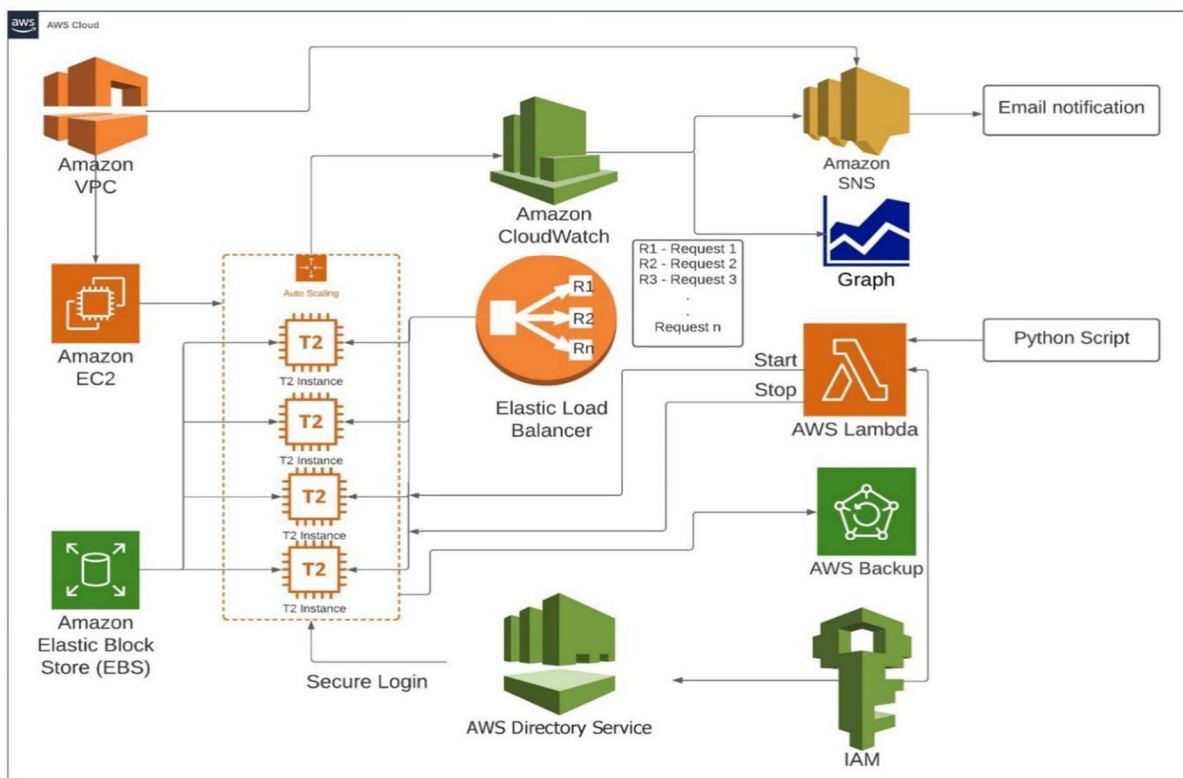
aws AWS Cloud

Amazon VPC

Amazon CloudWatch

Amazon SNS

Email notification

Graph

R1 - Request 1
R2 - Request 2
R3 - Request 3
.
.
Request n

Amazon EC2

Auto Scaling

T2
T2 Instance

T2
T2 Instance

T2
T2 Instance

T2
T2 Instance

R1
R2
Rn

Elastic Load Balancer

Python Script

Start
Stop

AWS Lambda

AWS Backup

Amazon Elastic Block Store (EBS)

Secure Login

AWS Directory Service

IAM